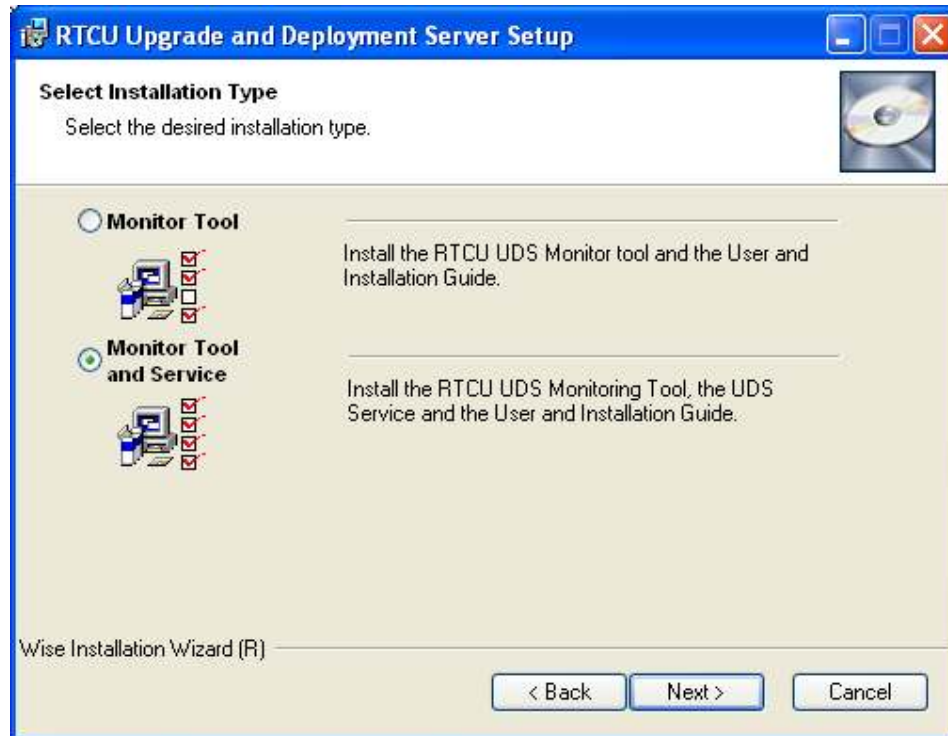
RTCU Upgrade and Deployment Server Setup

Select Installation Type
Select the desired installation type.

Monitor Tool

Install the RTCU UDS Monitor tool and the User and Installation Guide.

Monitor Tool and Service

Install the RTCU UDS Monitoring Tool, the UDS Service and the User and Installation Guide.

Wise Installation Wizard (R)

< Back
Next >
Cancel